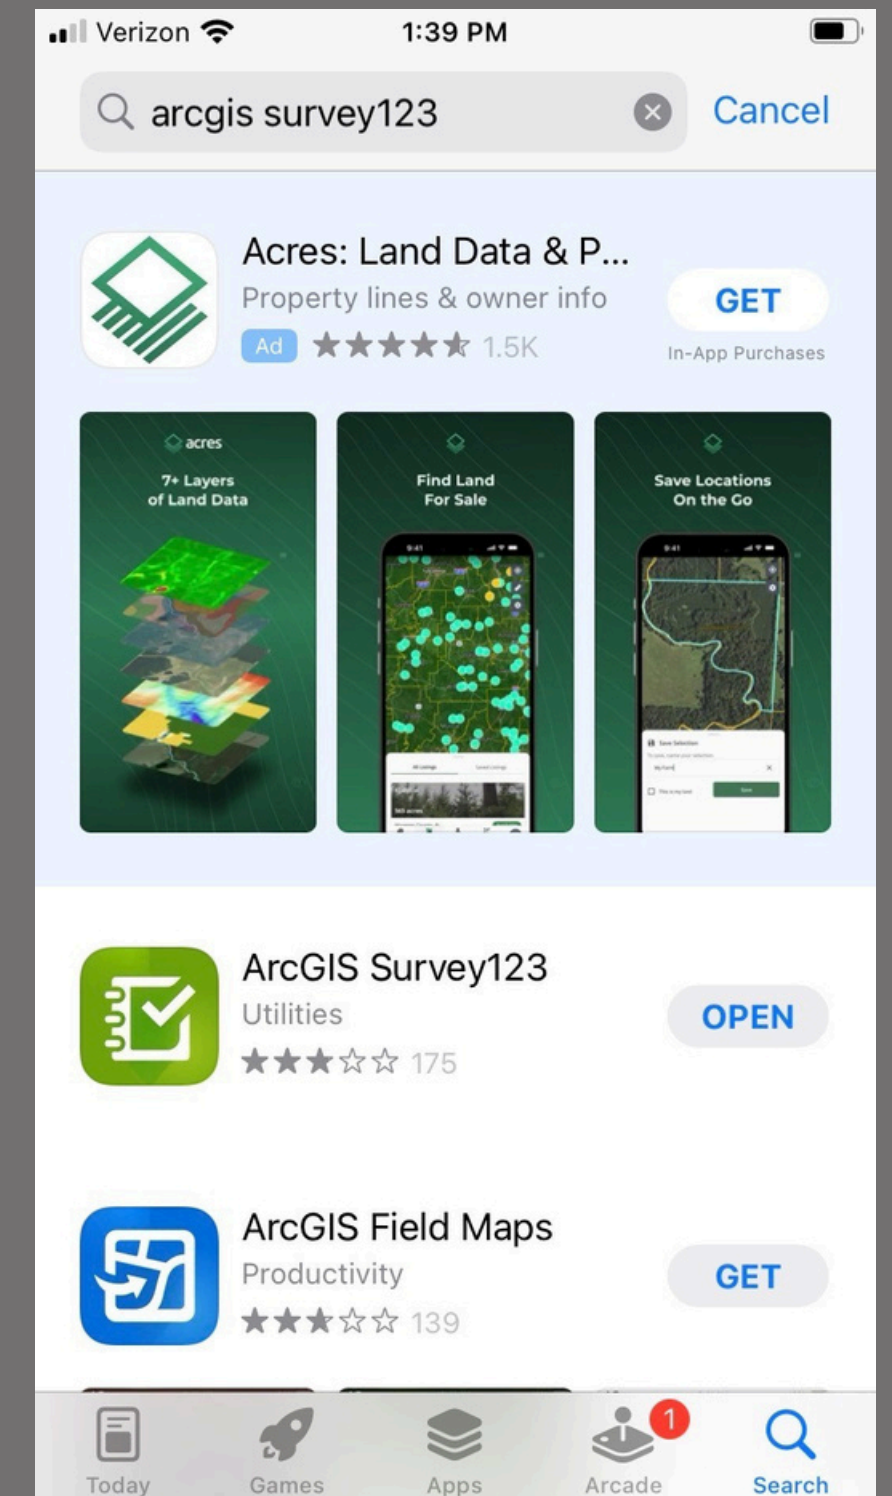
Verizon 1:39 PM

arcgis survey123 Cancel

Acres: Land Data & P...
Property lines & owner info
Ad ★★★★★ 1.5K
GET
In-App Purchases

acres
7+ Layers of Land Data

Find Land For Sale
9:41

Save Locations On the Go
9:41

ArcGIS Survey123
Utilities
★★★☆☆ 175
OPEN

ArcGIS Field Maps
Productivity
★★★☆☆ 139
GET

Today Games Apps Arcade 1 Search